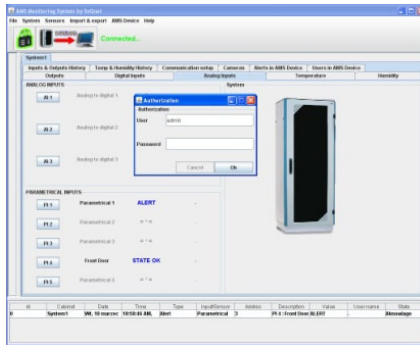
AMS Monitoring System by InGuet

File System Sensors Import & export AMS Device Help

Connected...

System1

Inputs & Outputs History | Temp & Humidity History | Communication setup | Cameras | Alerts in AMS Device | Users in AMS Device

Outputs | Digital inputs | Analog inputs | Temperature | Humidity

ANALOG INPUTS

AI 1 Analog to digital 1

AI 2 Analog to digital 2

AI 3 Analog to digital 3

System

Authorization

Authorization

User admin

Password

Cancel Ok

PARAMETRICAL INPUTS

PI 1 Parametrical 1 ALERT

PI 2 Parametrical 2 = * =

PI 3 Parametrical 3 = * =

PI 4 Front Door STATE OK

PI 5 Parametrical 5 = * =

| id | Cabinet | Date | Time | Type | Input/Sensor | Addres | Description | Value | Username | State |
|---|---|---|---|---|---|---|---|---|---|---|
| 0 | System1 | Wi, 10 marzec | 10:50:45 AM | Alert | Parametrical | 3 | PI 4 : Front Door ALERT | - | | Aknowlage |